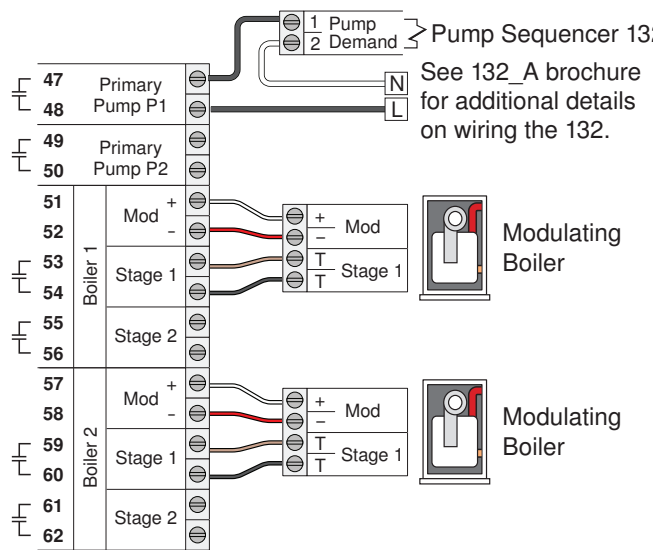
1 Pump
2 Demand
Pump Sequencer 13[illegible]
N
L
See 132_A brochure for additional details on wiring the 132.

47
48
Primary Pump P1
49
50
Primary Pump P2
51
52
53
54
55
56
Boiler 1
Mod
+
-
Stage 1
Stage 2
+
–
Mod
T
T
Stage 1
Modulating Boiler

57
58
59
60
61
62
Boiler 2
Mod
+
-
Stage 1
Stage 2
+
–
Mod
T
T
Stage 1
Modulating Boiler